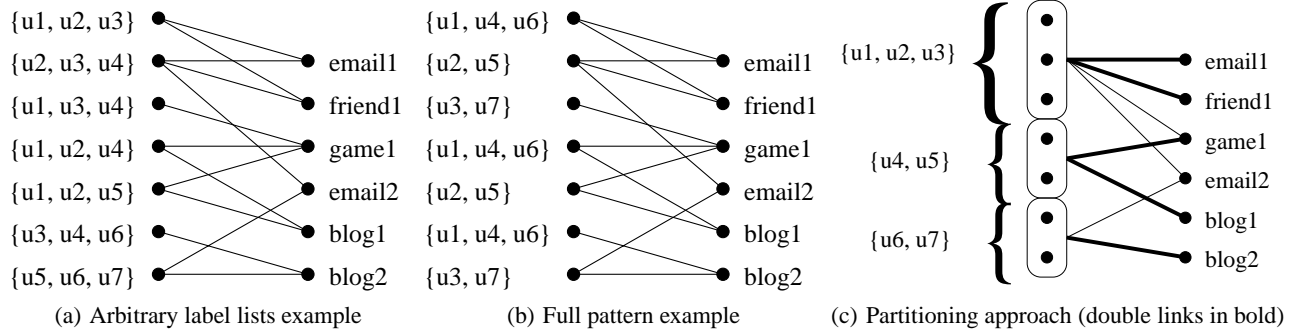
{u1, u2, u3}
{u2, u3, u4}
{u1, u3, u4}
{u1, u2, u4}
{u1, u2, u5}
{u3, u4, u6}
{u5, u6, u7}

email1
friend1
game1
email2
blog1
blog2

(a) Arbitrary label lists example

{u1, u4, u6}
{u2, u5}
{u3, u7}
{u1, u4, u6}
{u2, u5}
{u1, u4, u6}
{u3, u7}

email1
friend1
game1
email2
blog1
blog2

(b) Full pattern example

{u1, u2, u3}
{u4, u5}
{u6, u7}

email1
friend1
game1
email2
blog1
blog2

(c) Partitioning approach (double links in bold)